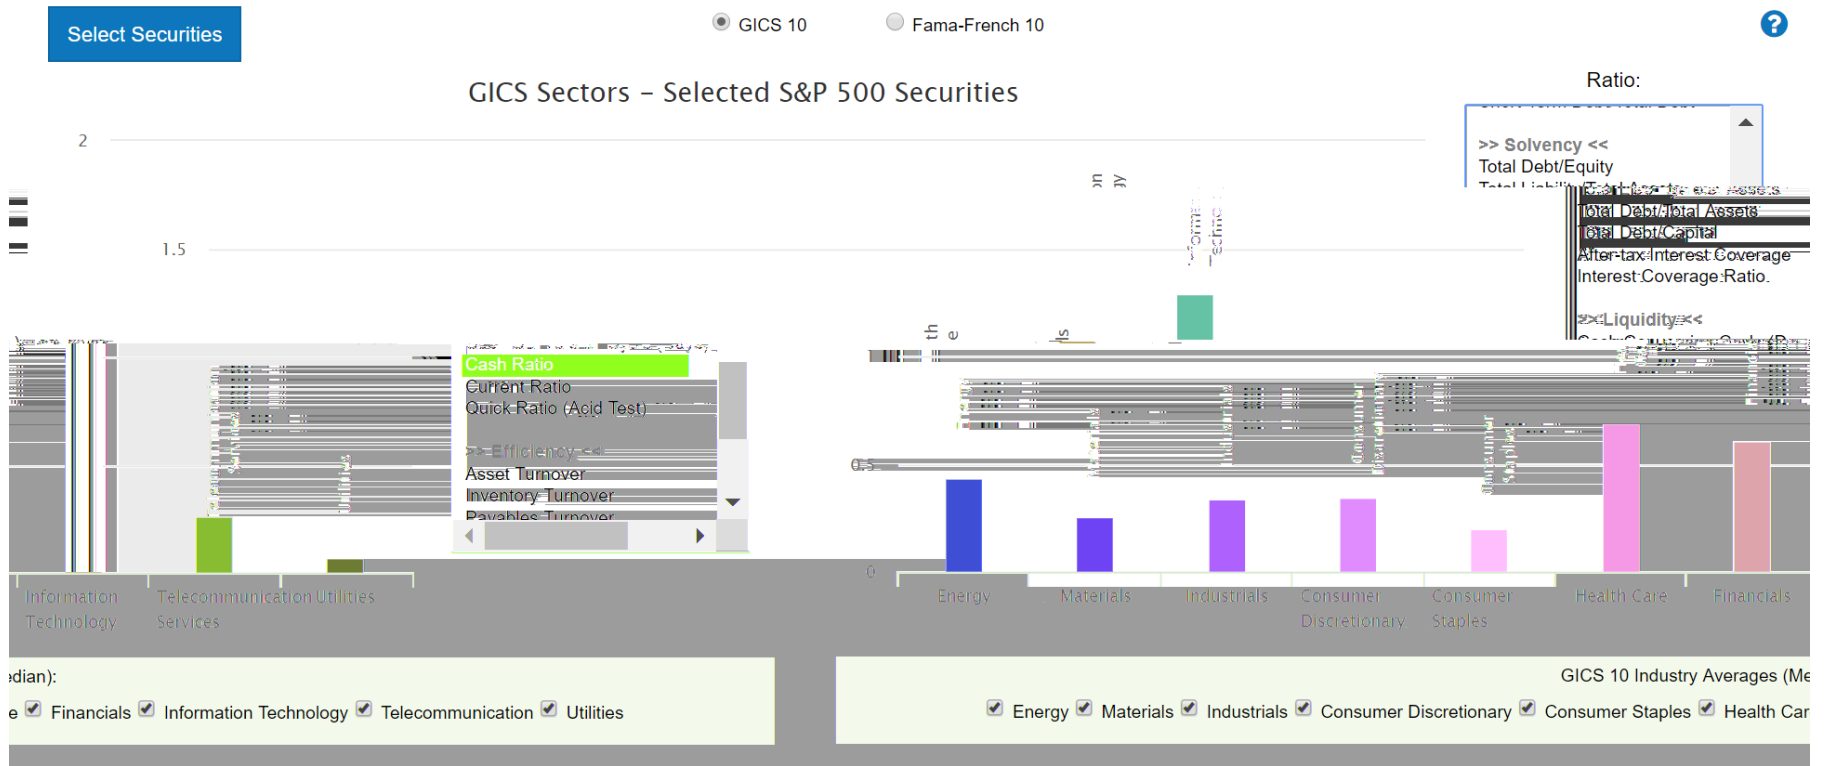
Select Securities

GICS 10 Fama-French 10

GICS Sectors – Selected S&P 500 Securities

Ratio:

>> Solvency <<
Total Debt/Equity
Total Debt/Total Assets
Total Debt/Capital
After-tax Interest Coverage
Interest Coverage Ratio

>> Liquidity <<
Cash Ratio
Current Ratio
Quick Ratio (Acid Test)

>> Efficiency <<
Asset Turnover
Inventory Turnover
Payables Turnover

2
1.5
0.5
0

Energy
Materials
Industrials
Consumer Discretionary
Consumer Staples
Health Care
Financials
Information Technology
Telecommunication Services
Utilities

GICS 10 Industry Averages (Me
edian):

Energy Materials Industrials Consumer Discretionary Consumer Staples Health Car
e Financials Information Technology Telecommunication Utilities